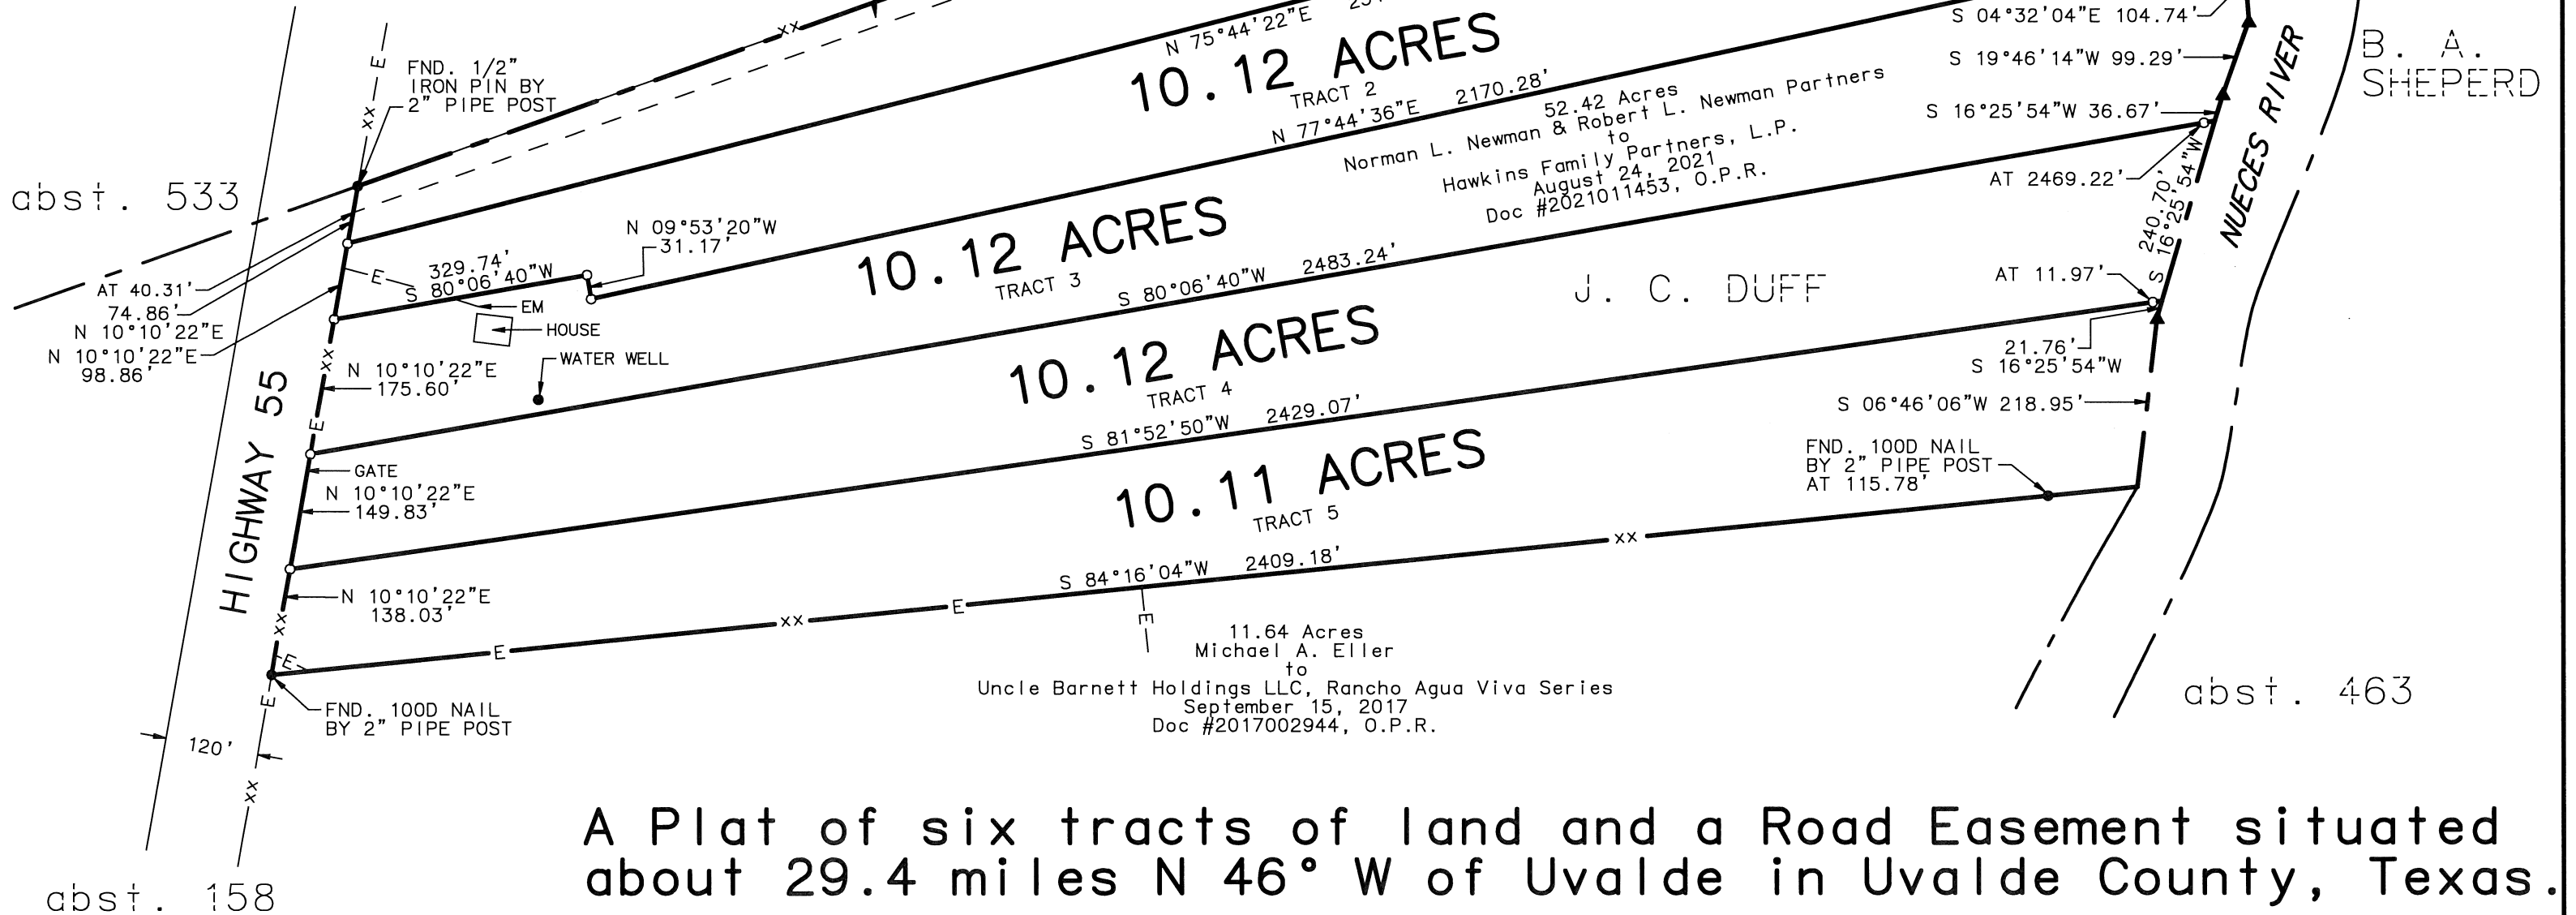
N 75°44'22"E
S 04°32'04"E 104.74'
10.12 ACRES
TRACT 2
B. A. SHEPERD
S 19°46'14"W 99.29'
FND. 1/2" IRON PIN BY 2" PIPE POST
N 77°44'36"E 2170.28'
52.42 Acres
Norman L. Newman & Robert L. Newman Partners
to
Hawkins Family Partners, L.P.
August 24, 2021
Doc #2021011453, O.P.R.
S 16°25'54"W 36.67'
NUECES RIVER
abst. 533
AT 2469.22'
10.12 ACRES
TRACT 3
N 09°53'20"W 31.17'
240.70'
S 16°25'54"W
329.74'
S 80°06'40"W
S 80°06'40"W 2483.24'
J. C. DUFF
AT 11.97'
AT 40.31'
74.86'
N 10°10'22"E
N 10°10'22"E
98.86'
EM
HOUSE
WATER WELL
10.12 ACRES
TRACT 4
21.76'
S 16°25'54"W
N 10°10'22"E
175.60'
HIGHWAY 55
S 06°46'06"W 218.95'
S 81°52'50"W 2429.07'
GATE
N 10°10'22"E
149.83'
10.11 ACRES
TRACT 5
FND. 100D NAIL BY 2" PIPE POST AT 115.78'
N 10°10'22"E
138.03'
S 84°16'04"W 2409.18'
11.64 Acres
Michael A. Eller
to
Uncle Barnett Holdings LLC, Rancho Agua Viva Series
September 15, 2017
Doc #2017002944, O.P.R.
FND. 100D NAIL BY 2" PIPE POST
abst. 463
120'
abst. 158
A Plat of six tracts of land and a Road Easement situated about 29.4 miles N 46° W of Uvalde in Uvalde County, Texas.